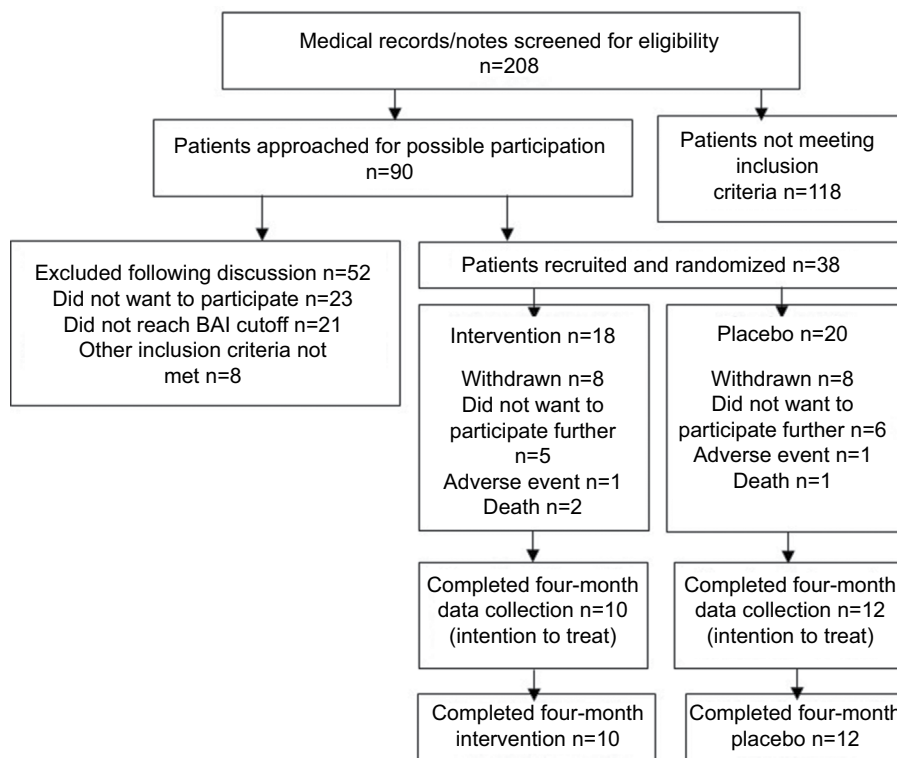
Medical records/notes screened for eligibility
n=208

Patients approached for possible participation
n=90

Patients not meeting inclusion criteria n=118

Excluded following discussion n=52
Did not want to participate n=23
Did not reach BAI cutoff n=21
Other inclusion criteria not met n=8

Patients recruited and randomized n=38

Intervention n=18

Withdrawn n=8
Did not want to participate further n=5
Adverse event n=1
Death n=2

Placebo n=20

Withdrawn n=8
Did not want to participate further n=6
Adverse event n=1
Death n=1

Completed four-month data collection n=10 (intention to treat)

Completed four-month data collection n=12 (intention to treat)

Completed four-month intervention n=10

Completed four-month placebo n=12